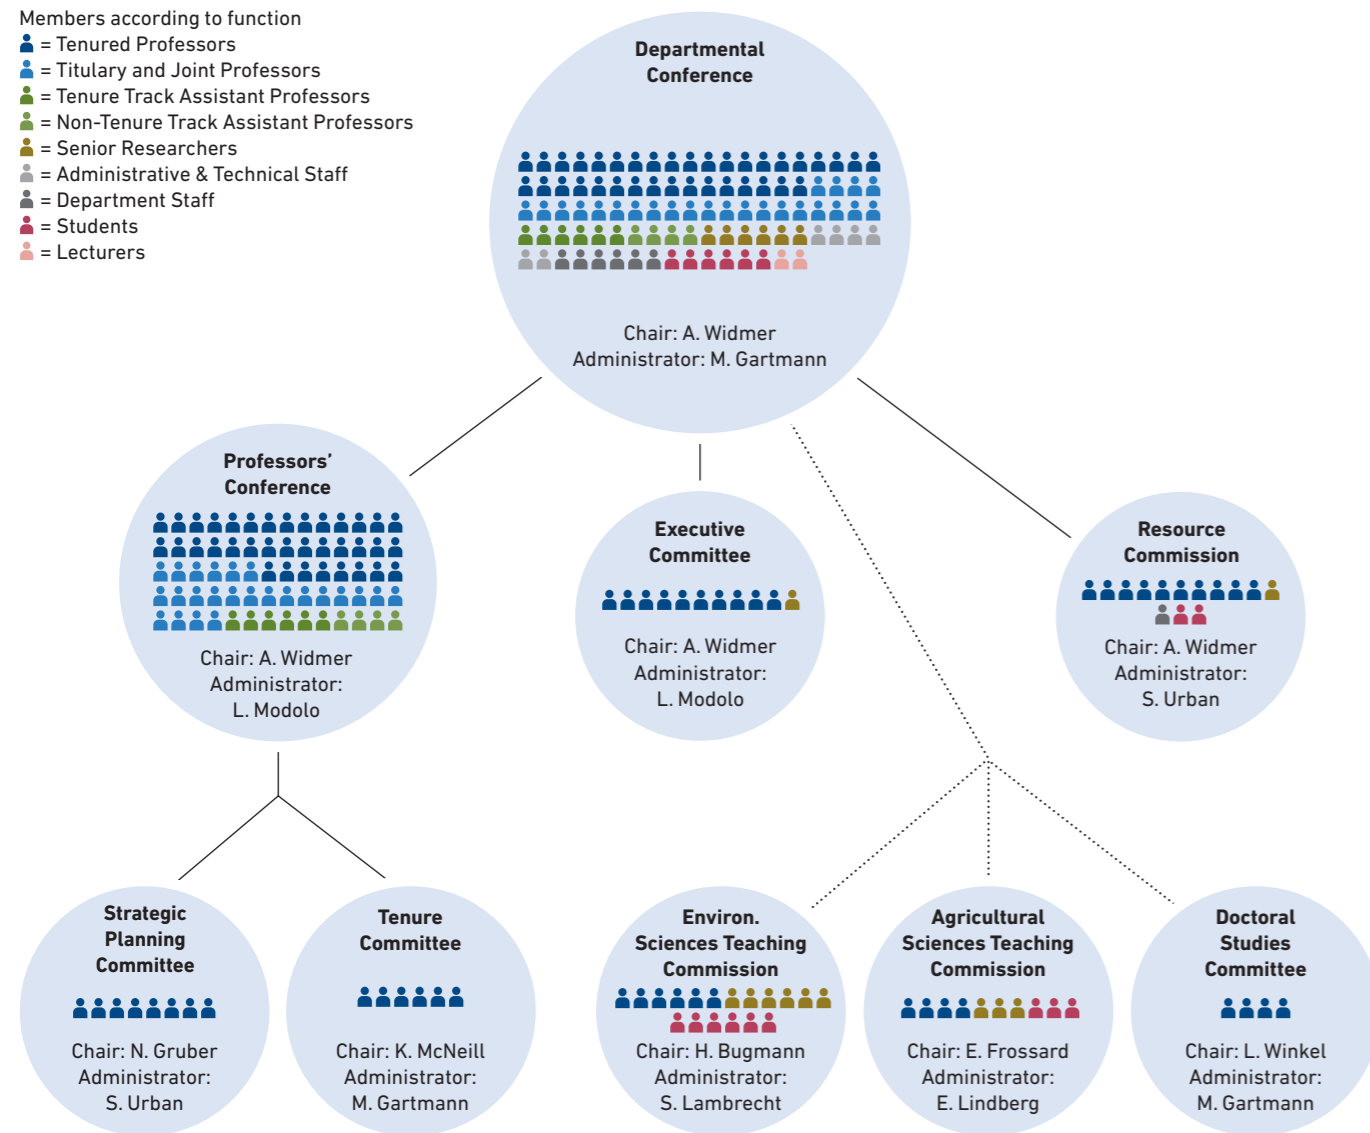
Members according to function
= Tenured Professors
= Titulary and Joint Professors
= Tenure Track Assistant Professors
= Non-Tenure Track Assistant Professors
= Senior Researchers
= Administrative & Technical Staff
= Department Staff
= Students
= Lecturers

Departmental Conference

Chair: A. Widmer
Administrator: M. Gartmann

Professors' Conference

Chair: A. Widmer
Administrator:
L. Modolo

Executive Committee

Chair: A. Widmer
Administrator:
L. Modolo

Resource Commission

Chair: A. Widmer
Administrator:
S. Urban

Strategic Planning Committee

Chair: N. Gruber
Administrator:
S. Urban

Tenure Committee

Chair: K. McNeill
Administrator:
M. Gartmann

Environ. Sciences Teaching Commission

Chair: H. Bugmann
Administrator:
S. Lambrecht

Agricultural Sciences Teaching Commission

Chair: E. Frossard
Administrator:
E. Lindberg

Doctoral Studies Committee

Chair: L. Winkel
Administrator:
M. Gartmann